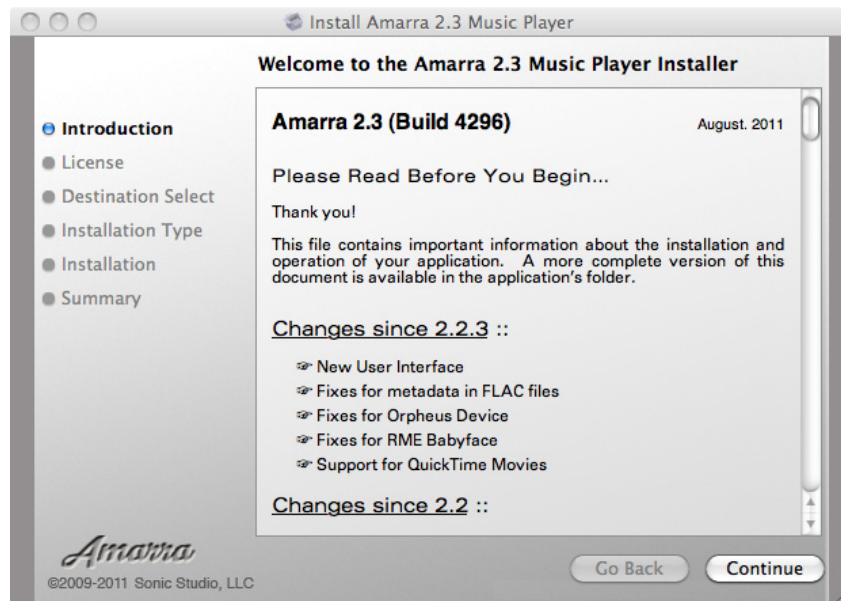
Install Amarra 2.3 Music Player

Welcome to the Amarra 2.3 Music Player Installer

Introduction
License
Destination Select
Installation Type
Installation
Summary

Amarra 2.3 (Build 4296)

August. 2011

Please Read Before You Begin...

Thank you!

This file contains important information about the installation and operation of your application. A more complete version of this document is available in the application's folder.

Changes since 2.2.3 ::

New User Interface
Fixes for metadata in FLAC files
Fixes for Orpheus Device
Fixes for RME Babyface
Support for QuickTime Movies

Changes since 2.2 ::

Amarra
©2009-2011 Sonic Studio, LLC

Go Back
Continue